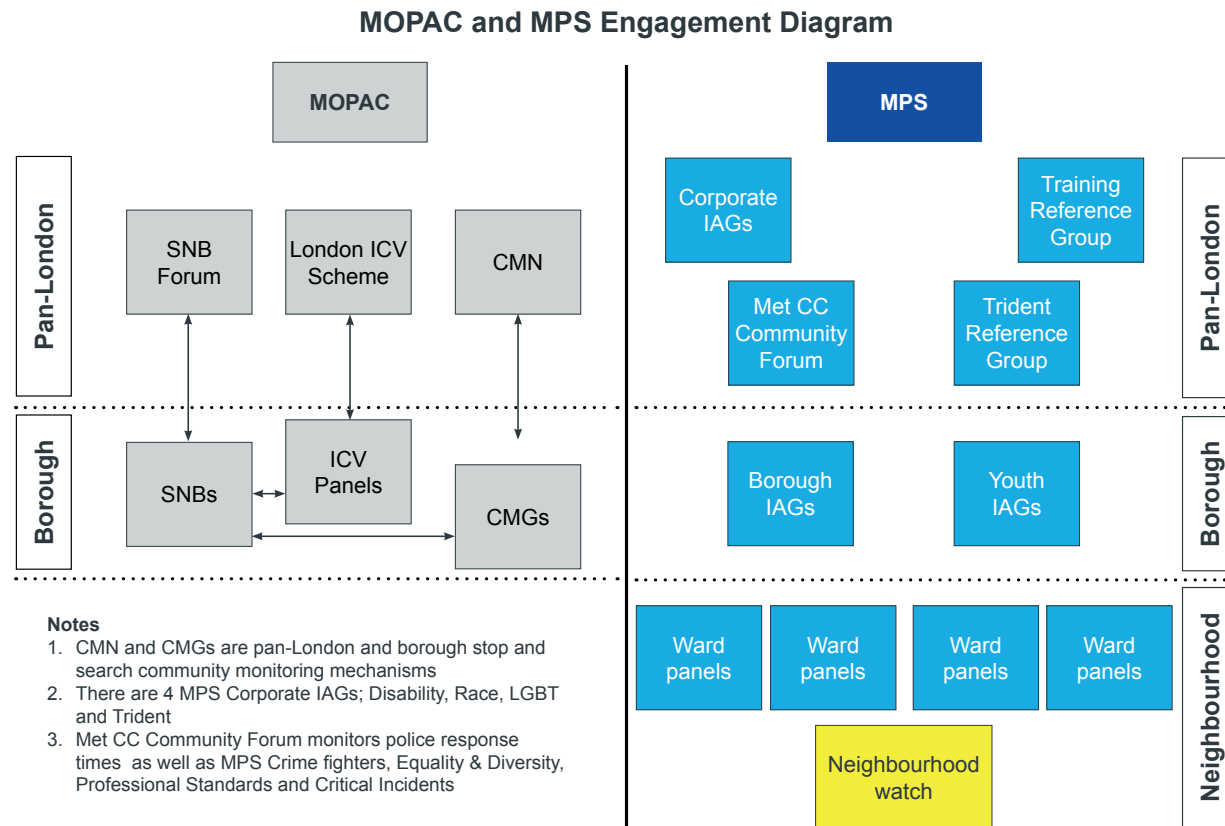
MOPAC and MPS Engagement Diagram

MOPAC

Pan-London

SNB Forum

London ICV Scheme

CMN

Borough

SNBs

ICV Panels

CMGs

Notes
1. CMN and CMGs are pan-London and borough stop and search community monitoring mechanisms
2. There are 4 MPS Corporate IAGs; Disability, Race, LGBT and Trident
3. Met CC Community Forum monitors police response times as well as MPS Crime fighters, Equality & Diversity, Professional Standards and Critical Incidents

MPS

Corporate IAGs

Training Reference Group

Met CC Community Forum

Trident Reference Group

Pan-London

Borough IAGs

Youth IAGs

Borough

Ward panels

Ward panels

Ward panels

Ward panels

Neighbourhood watch

Neighbourhood